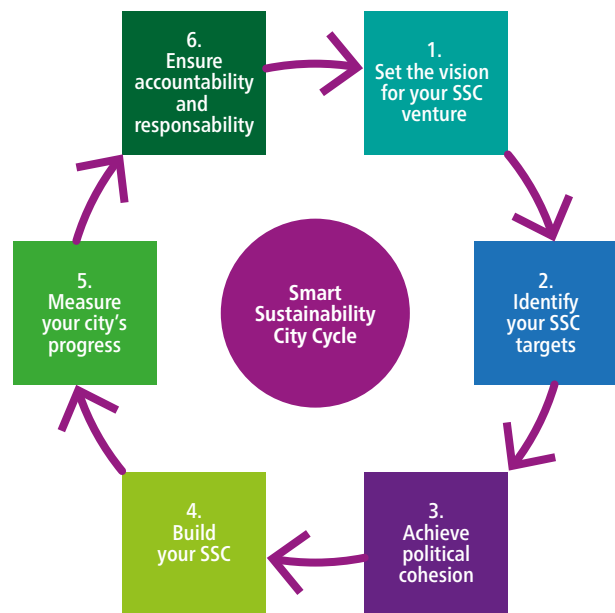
Smart Sustainability City Cycle

1.
Set the vision for your SSC venture

2.
Identify your SSC targets

3.
Achieve political cohesion

4.
Build your SSC

5.
Measure your city's progress

6.
Ensure accountability and responsability